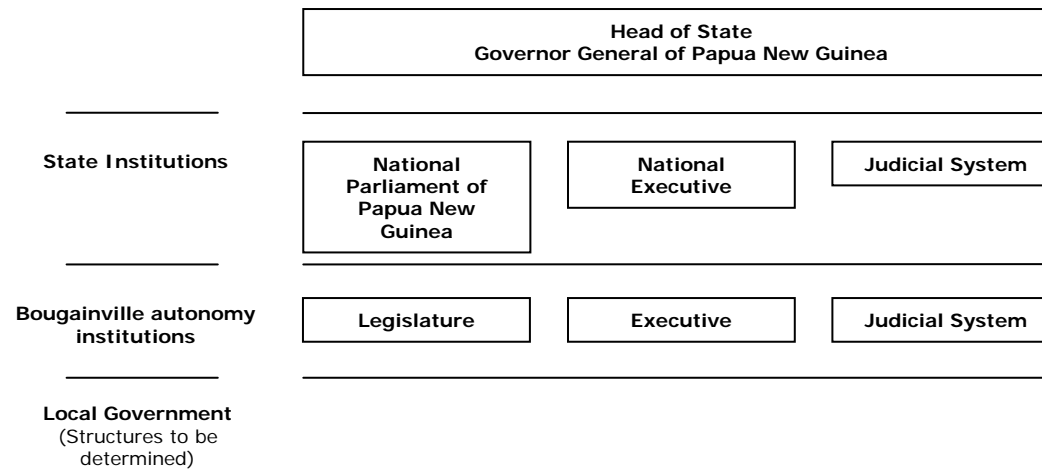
Head of State
Governor General of Papua New Guinea

State Institutions

National Parliament of Papua New Guinea

National Executive

Judicial System

Bougainville autonomy institutions

Legislature

Executive

Judicial System

Local Government
(Structures to be determined)